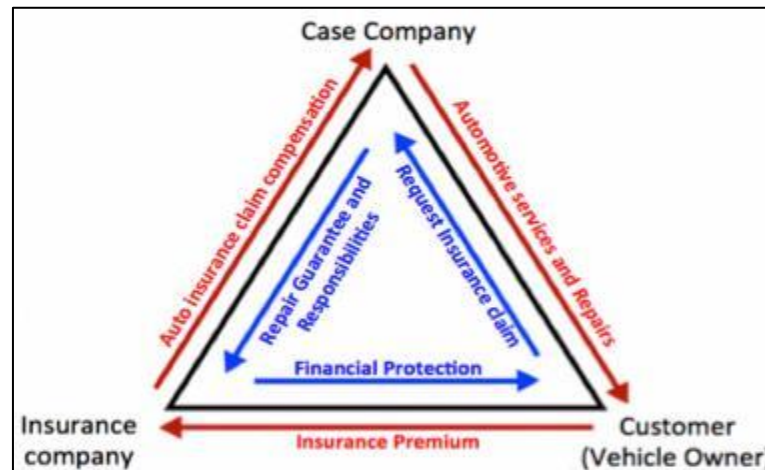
Case Company

Auto insurance claim compensation

Automotive services and Repairs

Repair Guarantee and Responsibilities

Request Insurance claim

Financial Protection

Insurance company

Insurance Premium

Customer (Vehicle Owner